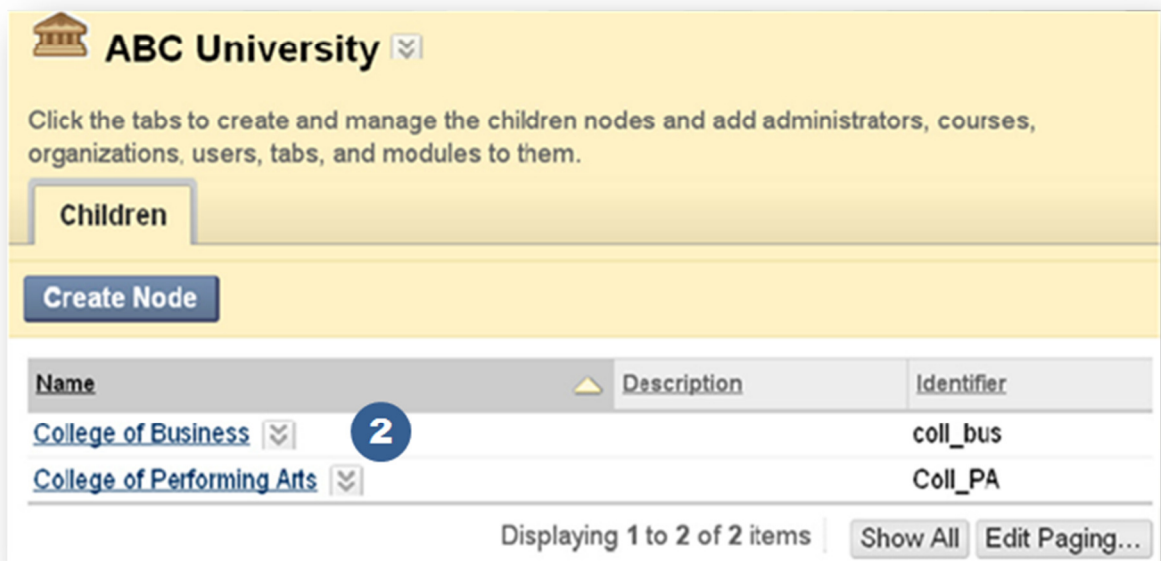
ABC University

Click the tabs to create and manage the children nodes and add administrators, courses, organizations, users, tabs, and modules to them.

Children

Create Node

| Name | Description | Identifier |
|---|---|---|
| College of Business | | coll_bus |
| College of Performing Arts | | Coll_PA |

2

Displaying 1 to 2 of 2 items

Show All

Edit Paging...